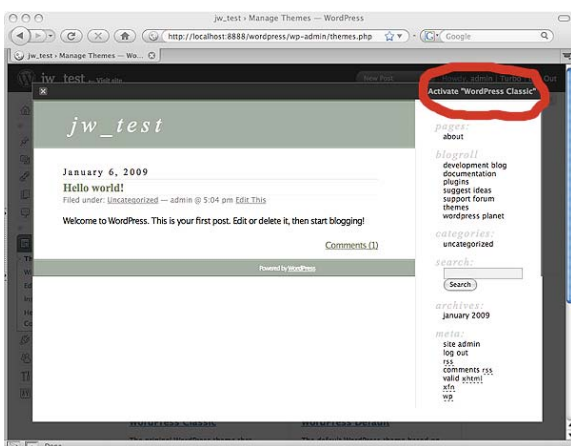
jw_test › Manage Themes — WordPress

http://localhost:8888/wordpress/wp-admin/themes.php

Google

jw_test › Manage Themes — Wo...

jw_test Visit site

New Post

Howdy, admin | Turbo | Log Out

Activate "WordPress Classic"

jw_test

January 6, 2009

Hello world!

Filed under: Uncategorized — admin @ 5:04 pm Edit This

Welcome to WordPress. This is your first post. Edit or delete it, then start blogging!

Comments (1)

Powered by WordPress

pages:

about

blogroll:

development blog
documentation
plugins
suggest ideas
support forum
themes
wordpress planet

categories:

uncategorized

search:

Search

archives:

january 2009

meta:

site admin
log out
rss
comments rss
valid xhtml
xfn
wp

WordPress Classic

WordPress Default

Done